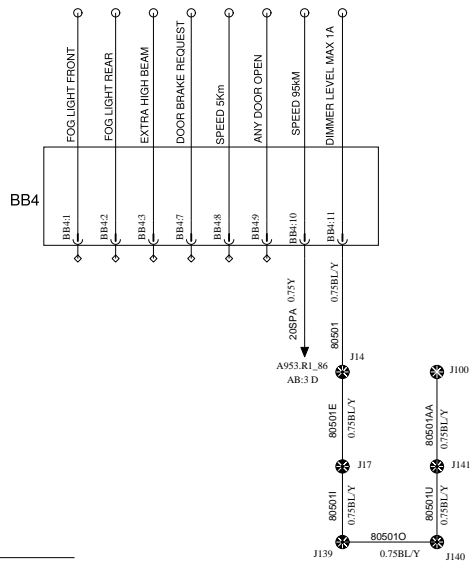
FOG LIGHT FRONT
FOG LIGHT REAR
EXTRA HIGH BEAM
DOOR BRAKE REQUEST
SPEED 5Km
ANY DOOR OPEN
SPEED 95kM
DIMMER LEVEL MAX 1A

BB4

BB4:1
BB4:2
BB4:3
BB4:7
BB4:8
BB4:9
BB4:10
BB4:11

20SPA 0.75Y
80501 0.75BL/Y

A953.R1_86
AB:3 D

J14
J100
80501E 0.75BL/Y
80501AA 0.75BL/Y
J17
J141
80501I 0.75BL/Y
80501U 0.75BL/Y
80501O
0.75BL/Y
J139
J140